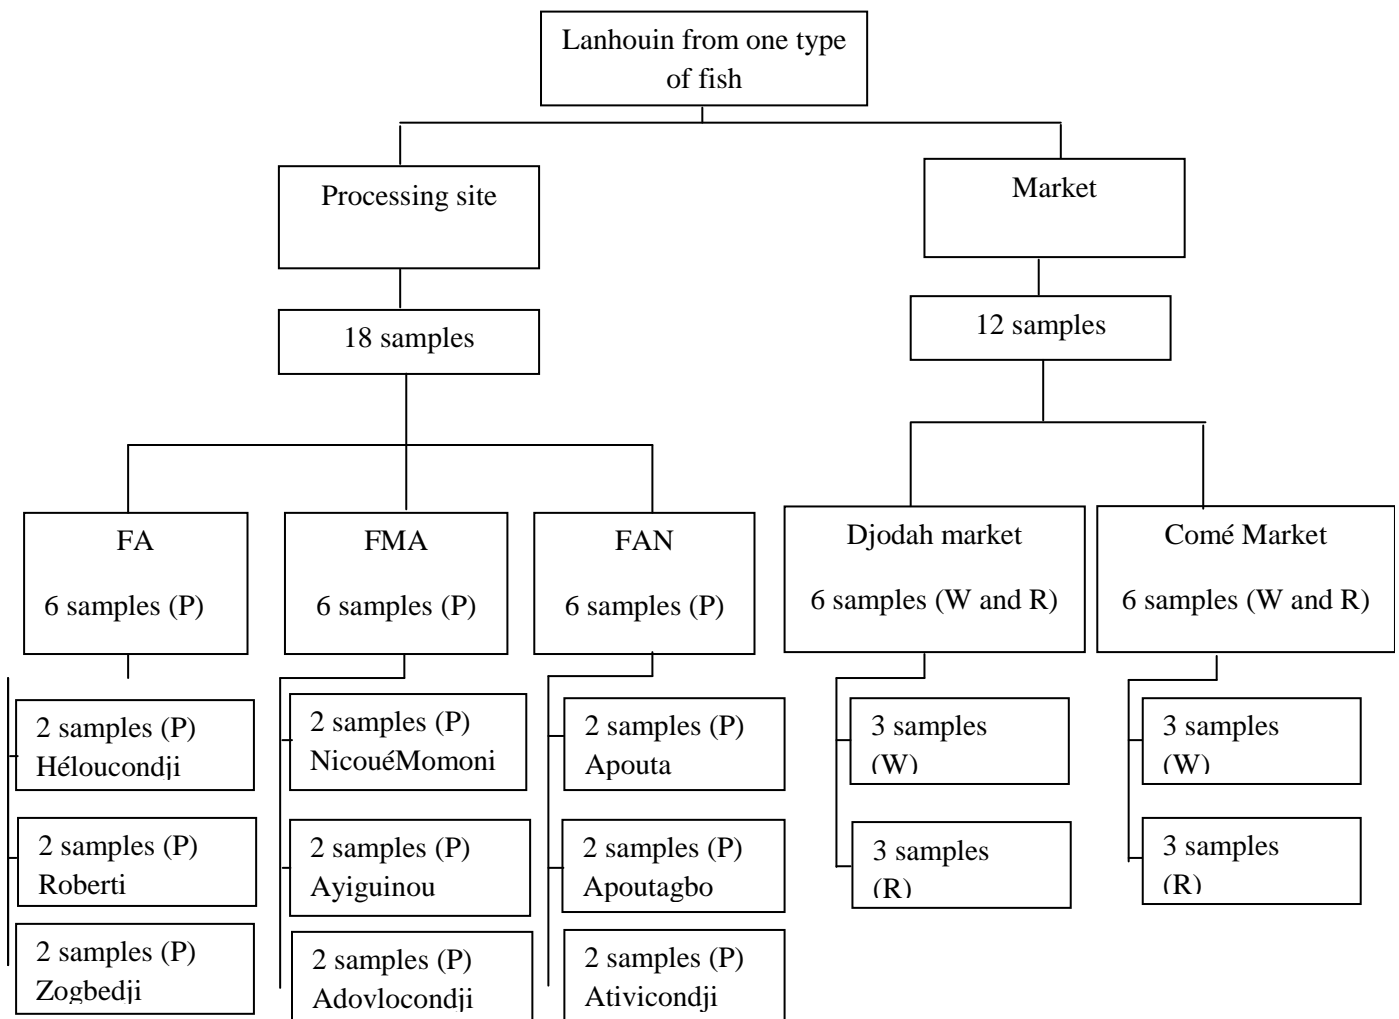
Lanhouin from one type of fish

Processing site

Market

18 samples

12 samples

FA

6 samples (P)

FMA

6 samples (P)

FAN

6 samples (P)

Djodah market

6 samples (W and R)

Comé Market

6 samples (W and R)

2 samples (P) Héloucondji

2 samples (P) Roberti

2 samples (P) Zogbedji

2 samples (P) NicouéMomoni

2 samples (P) Ayiguinou

2 samples (P) Adovlocondji

2 samples (P) Apouta

2 samples (P) Apoutagbo

2 samples (P) Ativicondji

3 samples (W)

3 samples (R)

3 samples (W)

3 samples (R)